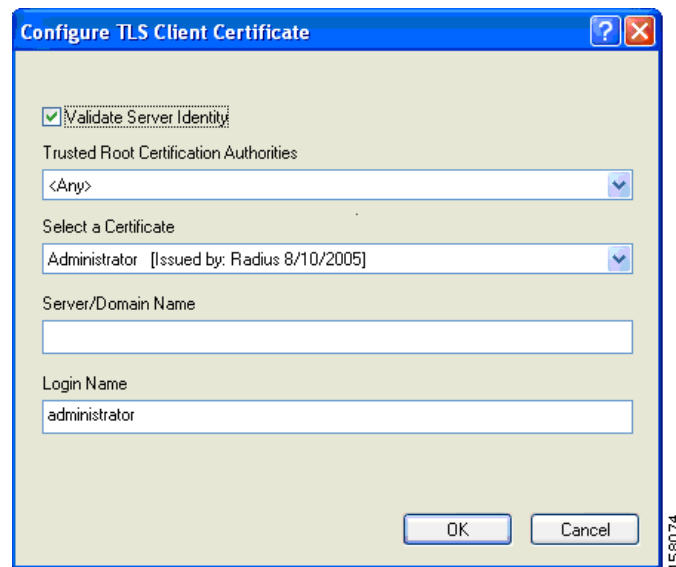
Configure TLS Client Certificate

Validate Server Identity

Trusted Root Certification Authorities

<Any>

Select a Certificate

Administrator [Issued by: Radius 8/10/2005]

Server/Domain Name

Login Name

administrator

OK

Cancel

158074